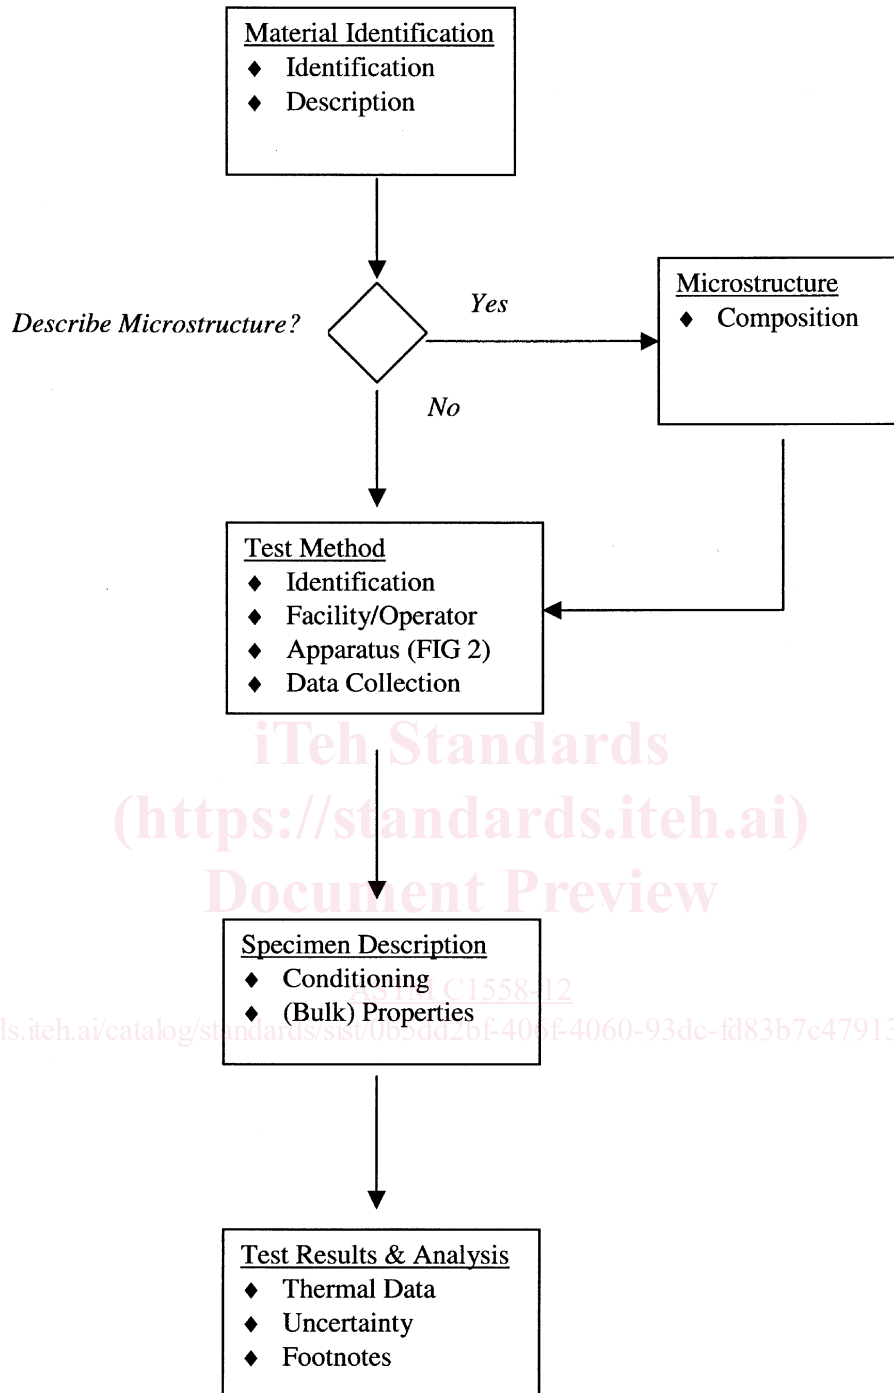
Material Identification
♦ Identification
♦ Description

Describe Microstructure?

Yes

No

Microstructure
♦ Composition

Test Method
♦ Identification
♦ Facility/Operator
♦ Apparatus (FIG 2)
♦ Data Collection

iTeh Standards
(https://standards.iteh.ai)
Document Preview

Specimen Description
♦ Conditioning
♦ (Bulk) Properties

ASTM C1558-12
ds.iteh.ai/catalog/standards/sist/065dd26f-406f-4060-93dc-fd83b7c47913

Test Results & Analysis
♦ Thermal Data
♦ Uncertainty
♦ Footnotes